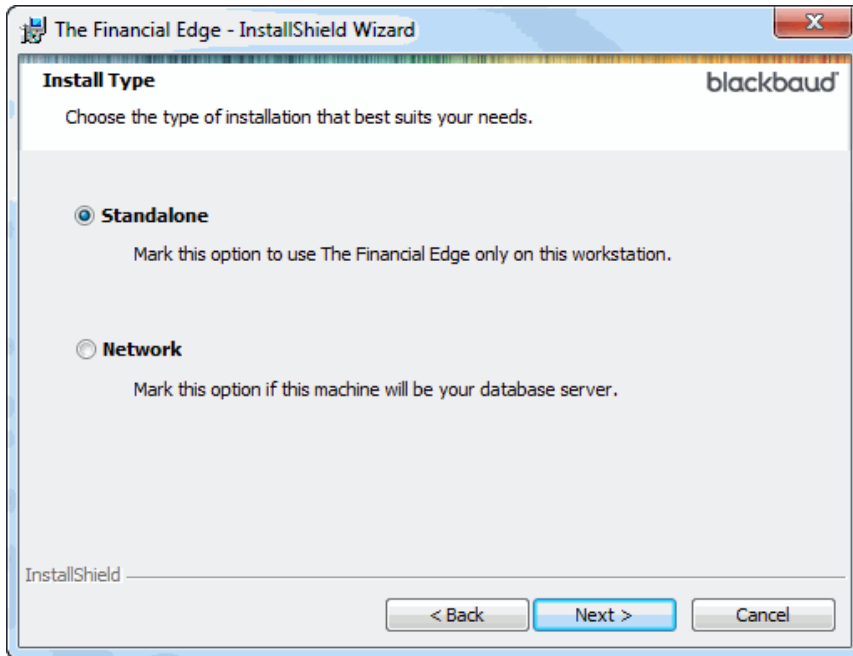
The Financial Edge - InstallShield Wizard

Install Type

blackbaud

Choose the type of installation that best suits your needs.

Standalone

Mark this option to use The Financial Edge only on this workstation.

Network

Mark this option if this machine will be your database server.

InstallShield

< Back

Next >

Cancel